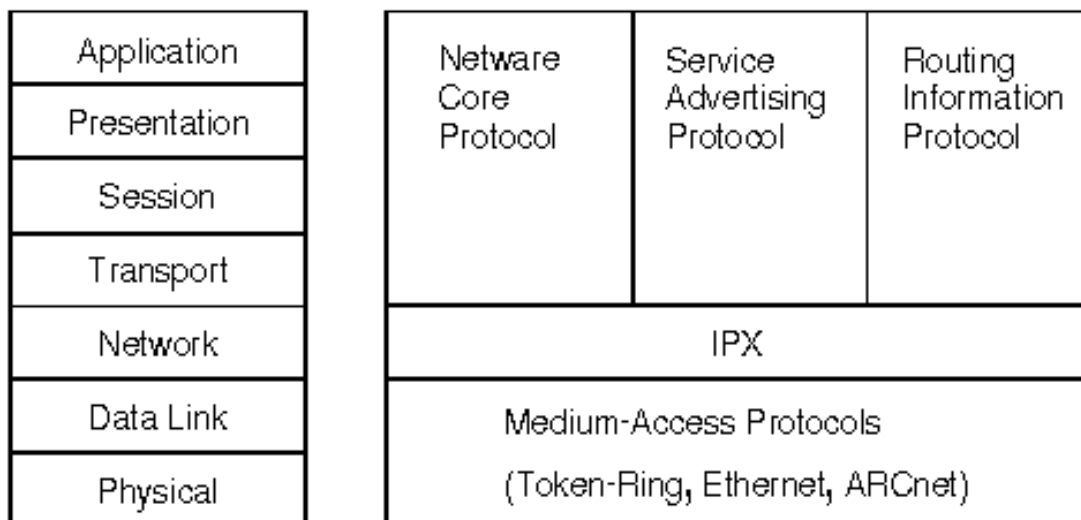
Application
Presentation
Session
Transport
Network
Data Link
Physical

Netware Core Protocol

Service Advertising Protocol

Routing Information Protocol

IPX

Medium-Access Protocols

(Token-Ring, Ethernet, ARCnet)